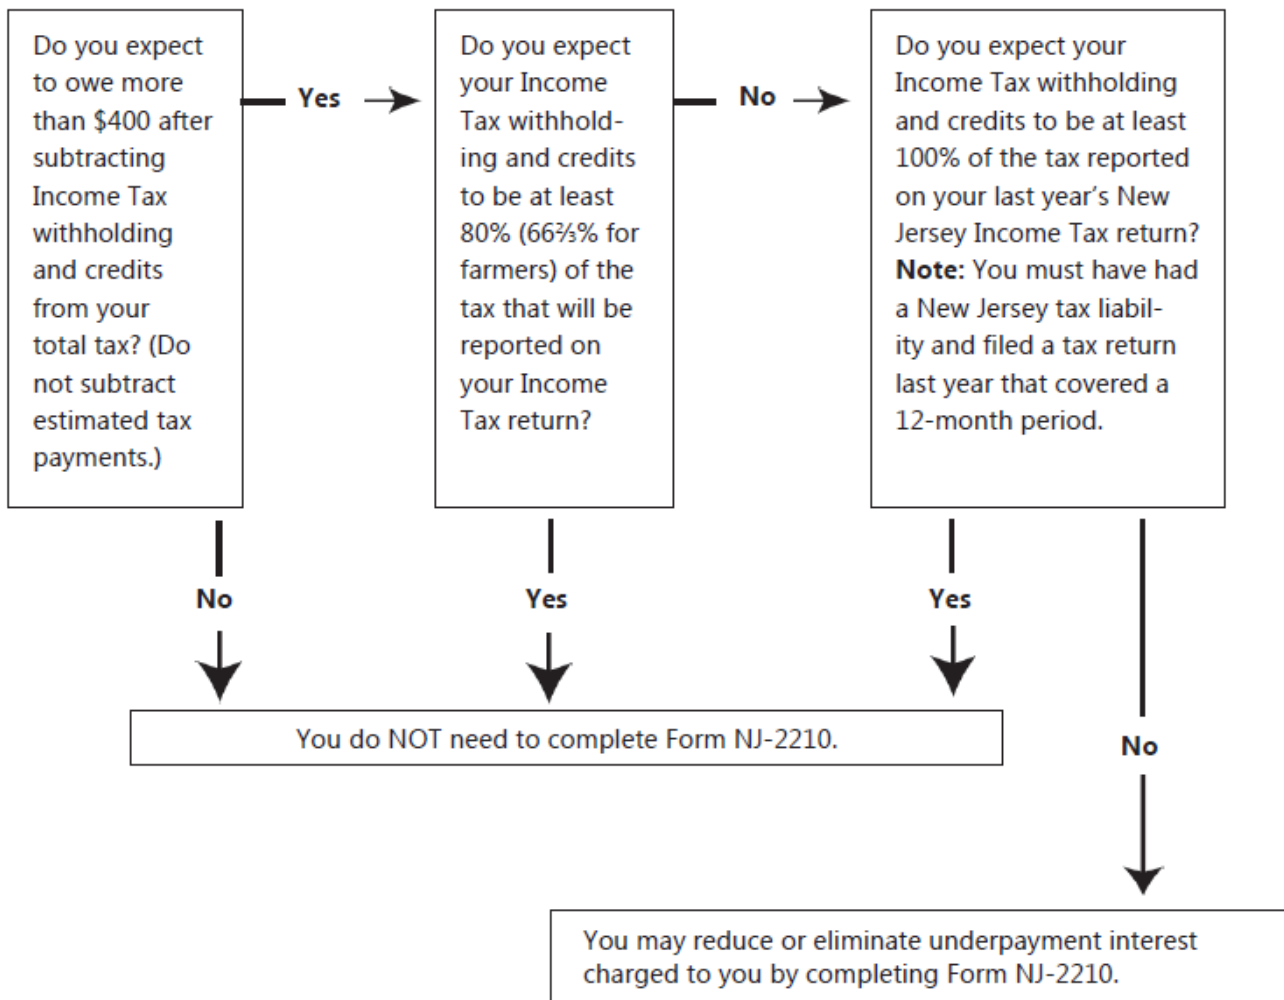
Do you expect to owe more than \$400 after subtracting Income Tax withholding and credits from your total tax? (Do not subtract estimated tax payments.)

Yes

Do you expect your Income Tax withholding and credits to be at least 80% (66⅔% for farmers) of the tax that will be reported on your Income Tax return?

No

Do you expect your Income Tax withholding and credits to be at least 100% of the tax reported on your last year's New Jersey Income Tax return? **Note:** You must have had a New Jersey tax liability and filed a tax return last year that covered a 12-month period.

No

Yes

Yes

You do NOT need to complete Form NJ-2210.

No

You may reduce or eliminate underpayment interest charged to you by completing Form NJ-2210.